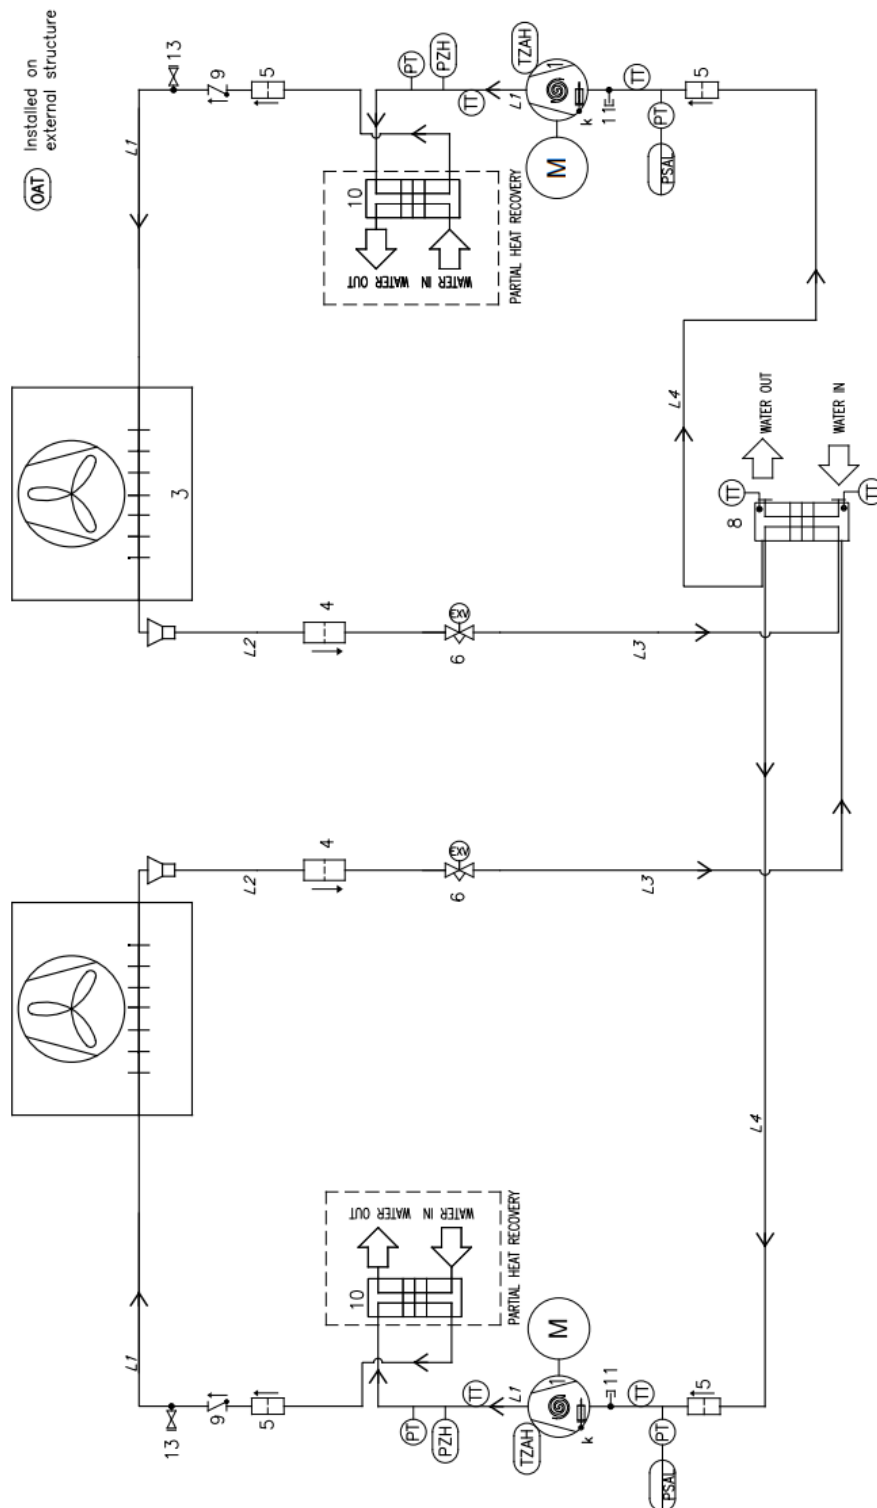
OAT Installed on external structure

13
9
5
PT
PZH
TZAH
TT
1
L1
k
11
TT
PT
PSAL
5
M
10
WATER OUT
WATER IN
PARTIAL HEAT RECOVERY
L1
3
L2
4
6
EXV
L3
8
TT
WATER OUT
WATER IN
TT
L4

L2
4
6
EXV
L3
L4
L1
13
9
5
PT
PZH
TZAH
TT
L1
1
k
11
TT
PT
PSAL
5
M
10
WATER OUT
WATER IN
PARTIAL HEAT RECOVERY